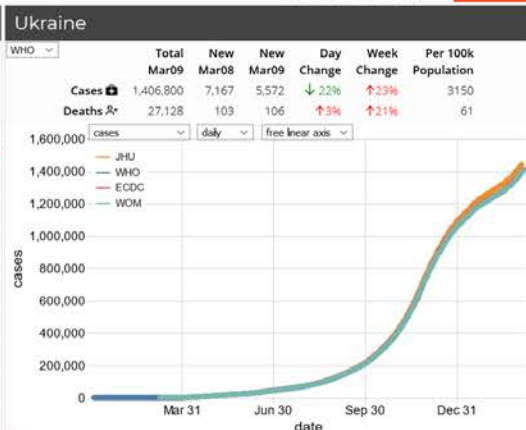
Ukraine

WHO

| | Total Mar09 | New Mar08 | New Mar09 | Day Change | Week Change | Per 100k Population |
|---|---|---|---|---|---|---|
| Cases | 1,406,800 | 7,167 | 5,572 | ↓ 22% | ↑23% | 3150 |
| Deaths | 27,128 | 103 | 106 | ↑3% | ↑21% | 61 |

cases | daily | free linear axis

1,600,000
1,400,000
1,200,000
1,000,000
800,000
600,000
400,000
200,000
0

JHU
WHO
ECDC
WOM

cases

Mar 31 Jun 30 Sep 30 Dec 31

date